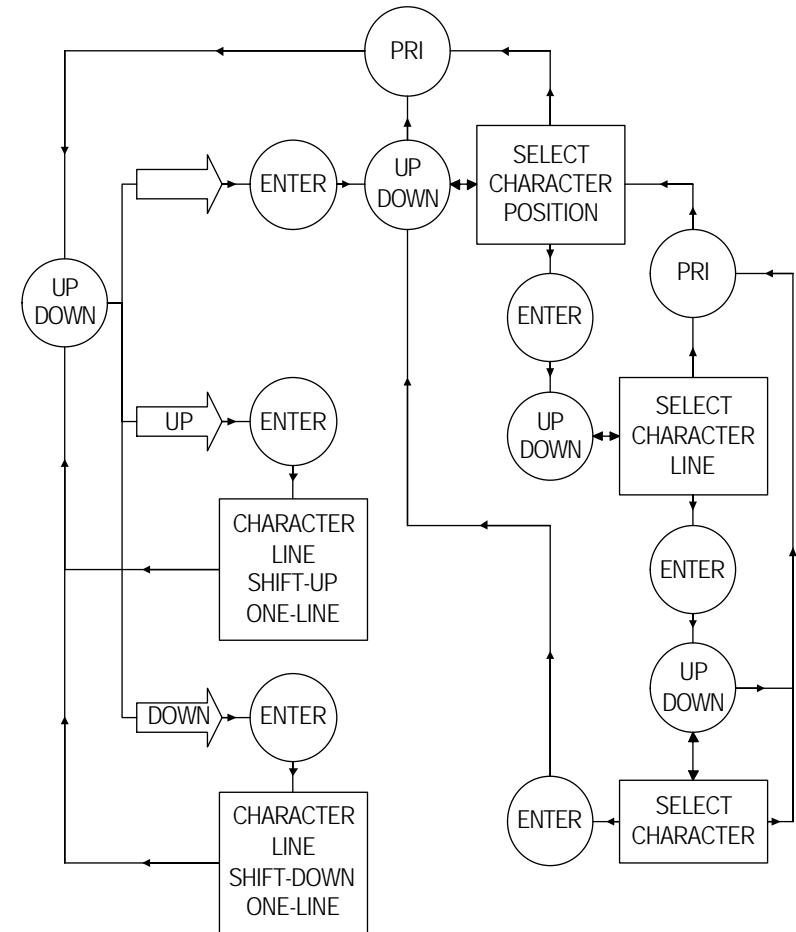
PRI

UP
DOWN

ENTER

UP
DOWN

SELECT
CHARACTER
POSITION

PRI

ENTER

UP

ENTER

UP
DOWN

SELECT
CHARACTER
LINE

CHARACTER
LINE
SHIFT-UP
ONE-LINE

ENTER

UP
DOWN

DOWN

ENTER

CHARACTER
LINE
SHIFT-DOWN
ONE-LINE

ENTER

SELECT
CHARACTER